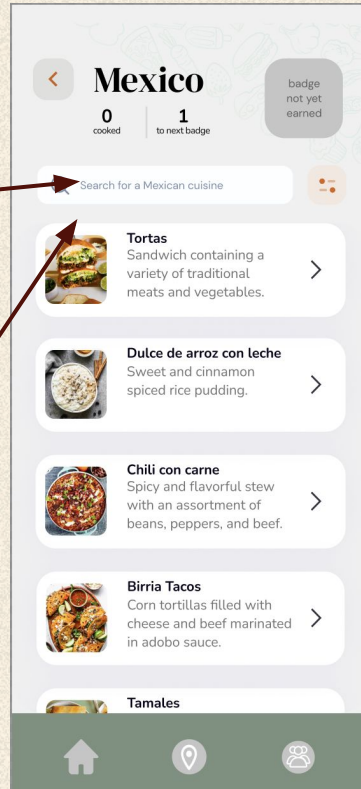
Mexico

0 cooked

1 to next badge

badge not yet earned

Search for a Mexican cuisine

Tortas
Sandwich containing a variety of traditional meats and vegetables.

Dulce de arroz con leche
Sweet and cinnamon spiced rice pudding.

Chili con carne
Spicy and flavorful stew with an assortment of beans, peppers, and beef.

Birria Tacos
Corn tortillas filled with cheese and beef marinated in adobo sauce.

Tamales